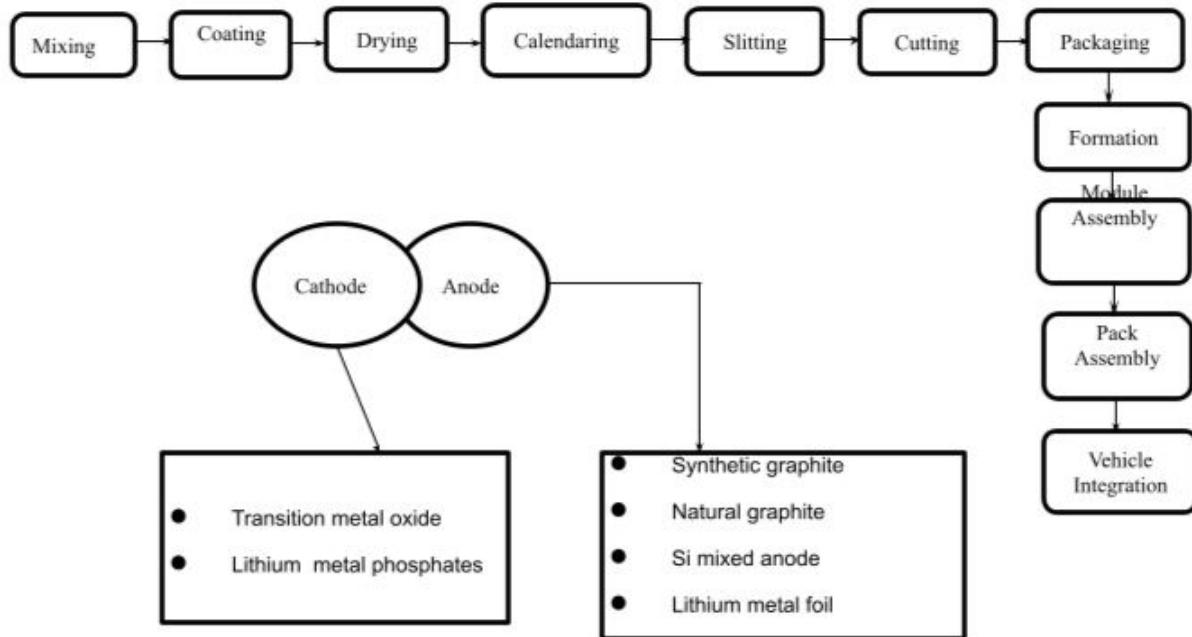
Mixing

Coating

Drying

Calendaring

Slitting

Cutting

Packaging

Formation

Module Assembly

Pack Assembly

Vehicle Integration

Cathode

Anode

- Transition metal oxide
- Lithium metal phosphates

- Synthetic graphite
- Natural graphite
- Si mixed anode
- Lithium metal foil